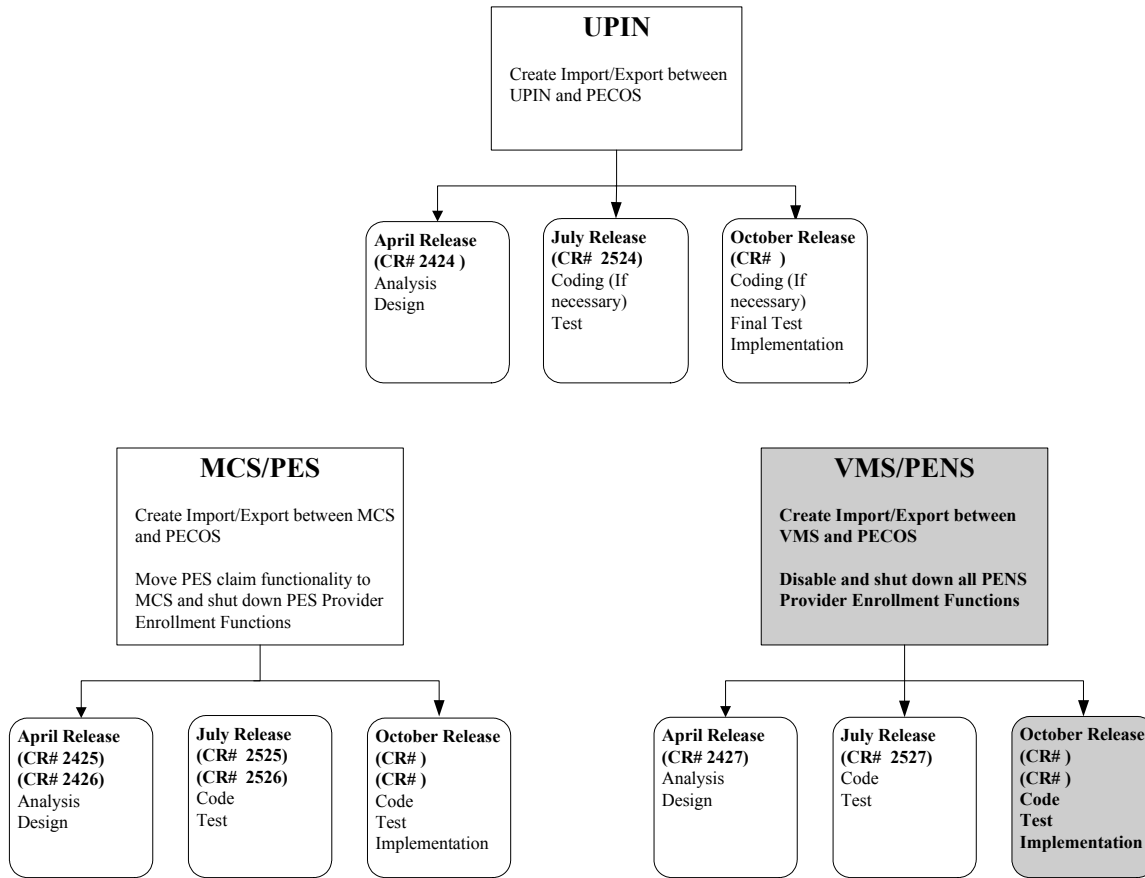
UPIN

Create Import/Export between UPIN and PECOS

April Release
(CR# 2424 )
Analysis
Design

July Release
(CR# 2524)
Coding (If necessary)
Test

October Release
(CR# )
Coding (If necessary)
Final Test
Implementation

MCS/PES

Create Import/Export between MCS and PECOS

Move PES claim functionality to MCS and shut down PES Provider Enrollment Functions

April Release
(CR# 2425)
(CR# 2426)
Analysis
Design

July Release
(CR# 2525)
(CR# 2526)
Code
Test

October Release
(CR# )
(CR# )
Code
Test
Implementation

VMS/PENS

Create Import/Export between VMS and PECOS

Disable and shut down all PENS Provider Enrollment Functions

April Release
(CR# 2427)
Analysis
Design

July Release
(CR# 2527)
Code
Test

October Release
(CR# )
(CR# )
Code
Test
Implementation